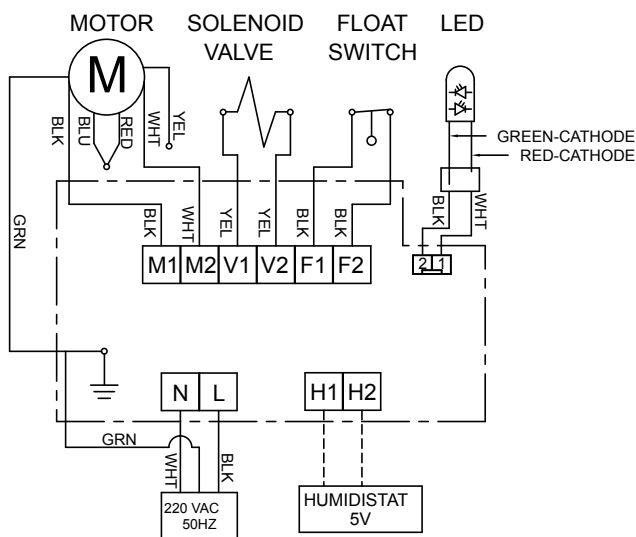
MOTOR SOLENOID VALVE FLOAT SWITCH LED

M

BLK BLU RED WHT YEL

GREEN-CATHODE
RED-CATHODE

BLK WHT

GRN

BLK WHT YEL YEL BLK BLK

M1 M2 V1 V2 F1 F2

2 1

N L

H1 H2

GRN

WHT BLK

220 VAC 50HZ

HUMIDISTAT 5V